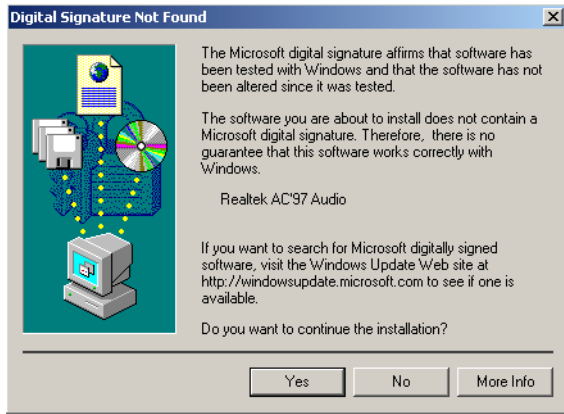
Digital Signature Not Found

The Microsoft digital signature affirms that software has been tested with Windows and that the software has not been altered since it was tested.

The software you are about to install does not contain a Microsoft digital signature. Therefore, there is no guarantee that this software works correctly with Windows.

Realtek AC'97 Audio

If you want to search for Microsoft digitally signed software, visit the Windows Update Web site at http://windowsupdate.microsoft.com to see if one is available.

Do you want to continue the installation?

Yes

No

More Info